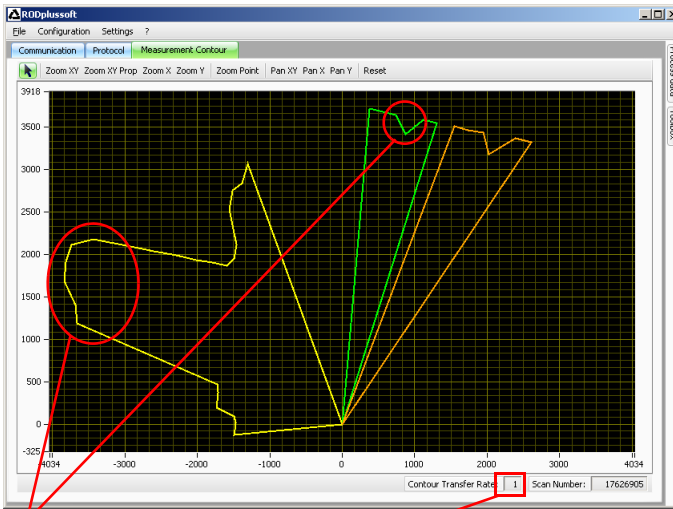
RODplussoft

File Configuration Settings ?

Communication Protocol Measurement Contour

Zoom XY Zoom XY Prop Zoom X Zoom Y Zoom Point Pan XY Pan X Pan Y Reset

3918
3500
3000
2500
2000
1500
1000
500
0
-325

-4034 -3000 -2000 -1000 0 1000 2000 3000 4034

Contour Transfer Rate 1 Scan Number: 17626905

Process data Toolbox